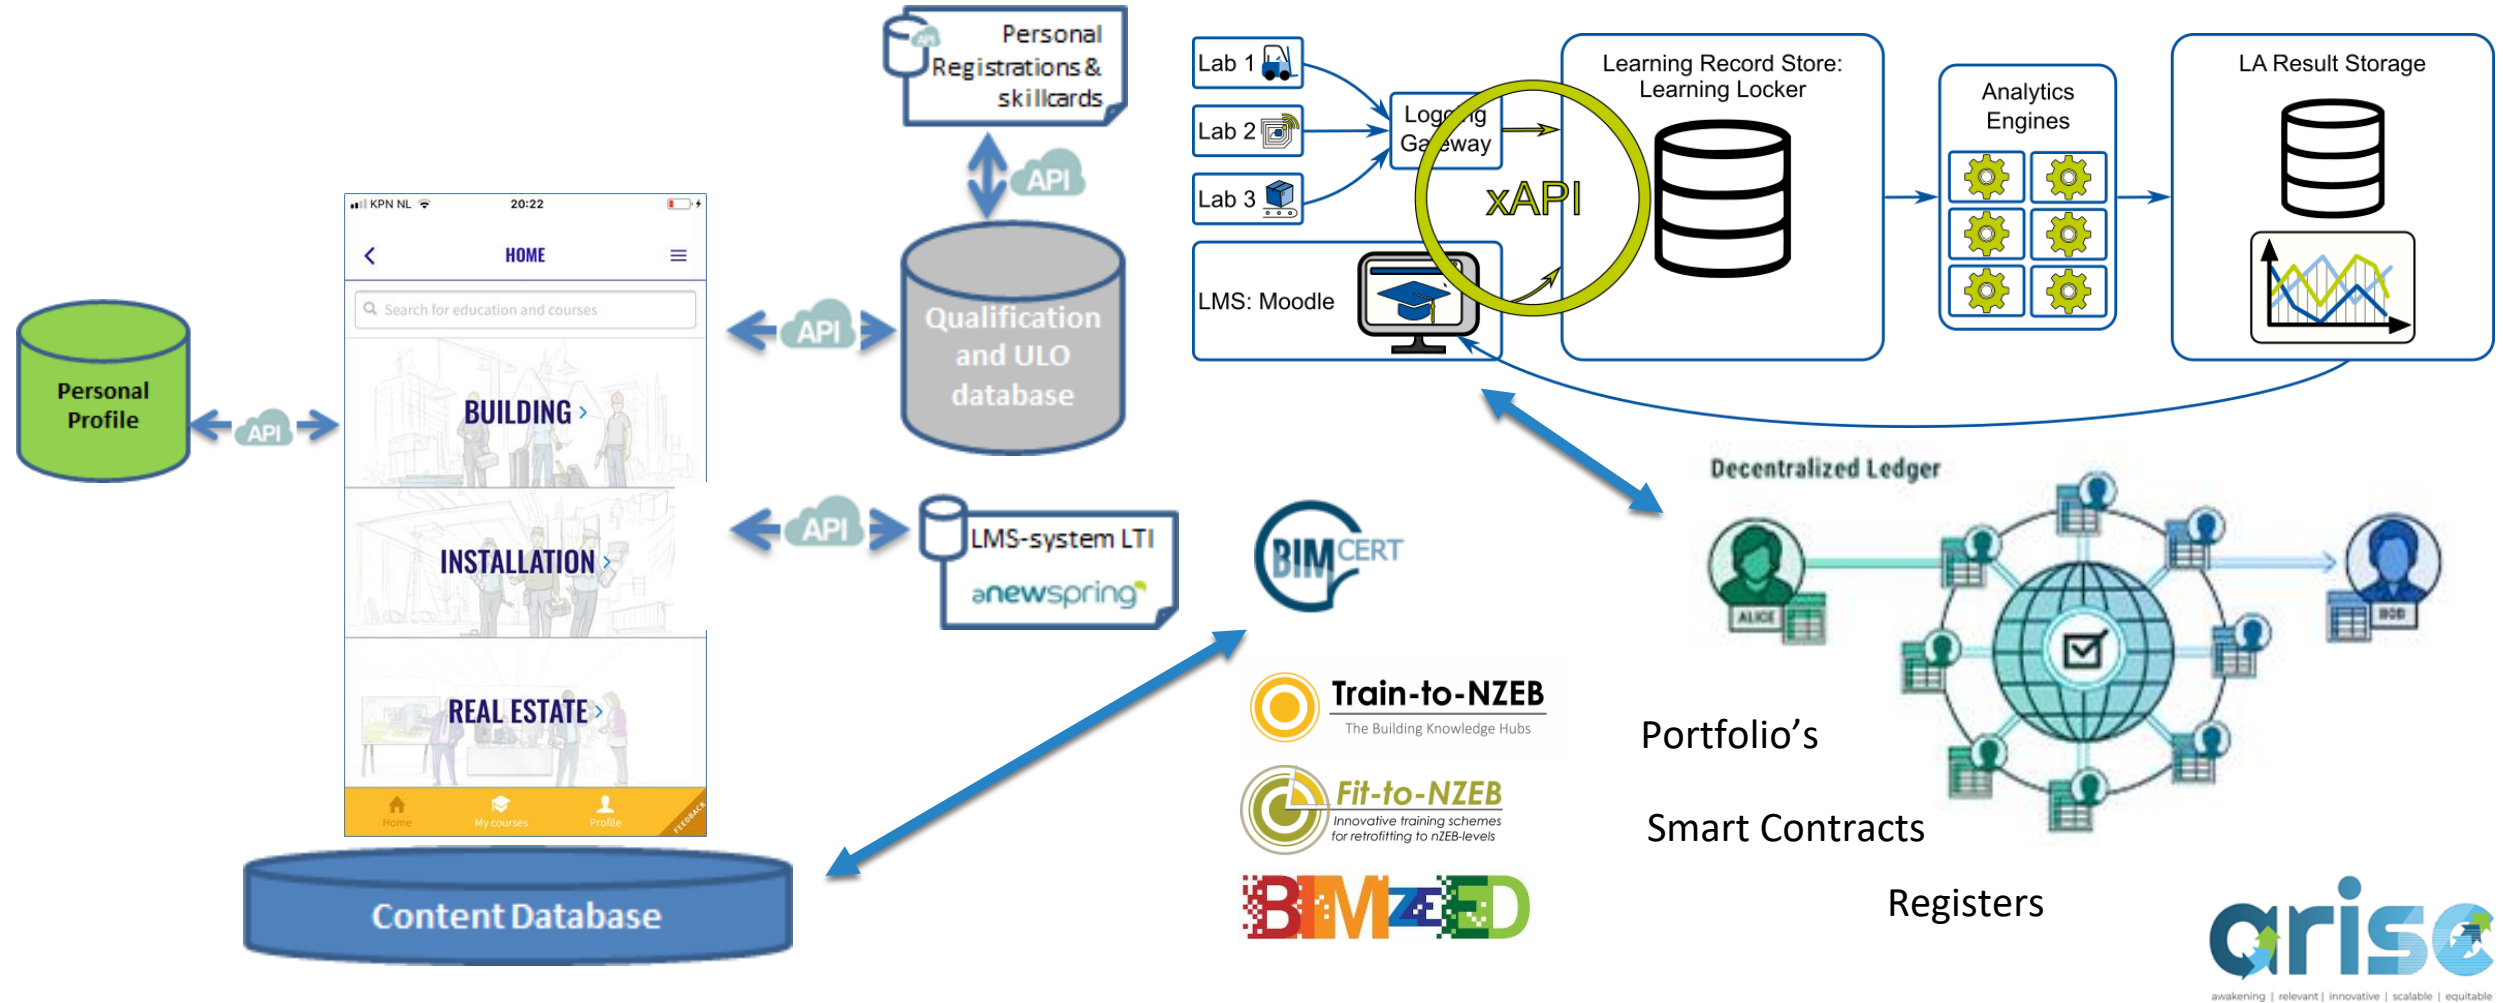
Personal Registrations & skillcards

API

KPN NL 20:22

HOME

Search for education and courses

BUILDING

INSTALLATION

REAL ESTATE

Home My courses Profile FEEDBACK

Personal Profile

API

API

Qualification and ULO database

API

LMS-system LTI

anewspring

Content Database

Lab 1

Lab 2

Lab 3

LMS: Moodle

Logging Gateway

xAPI

Learning Record Store: Learning Locker

Analytics Engines

LA Result Storage

Decentralized Ledger

ALICE

BOB

BIM CERT

Train-to-NZEB
The Building Knowledge Hubs

Fit-to-NZEB
Innovative training schemes for retrofitting to nZEB-levels

BIMzEED

Portfolio's

Smart Contracts

Registers

arise
awakening | relevant | innovative | scalable | equitable